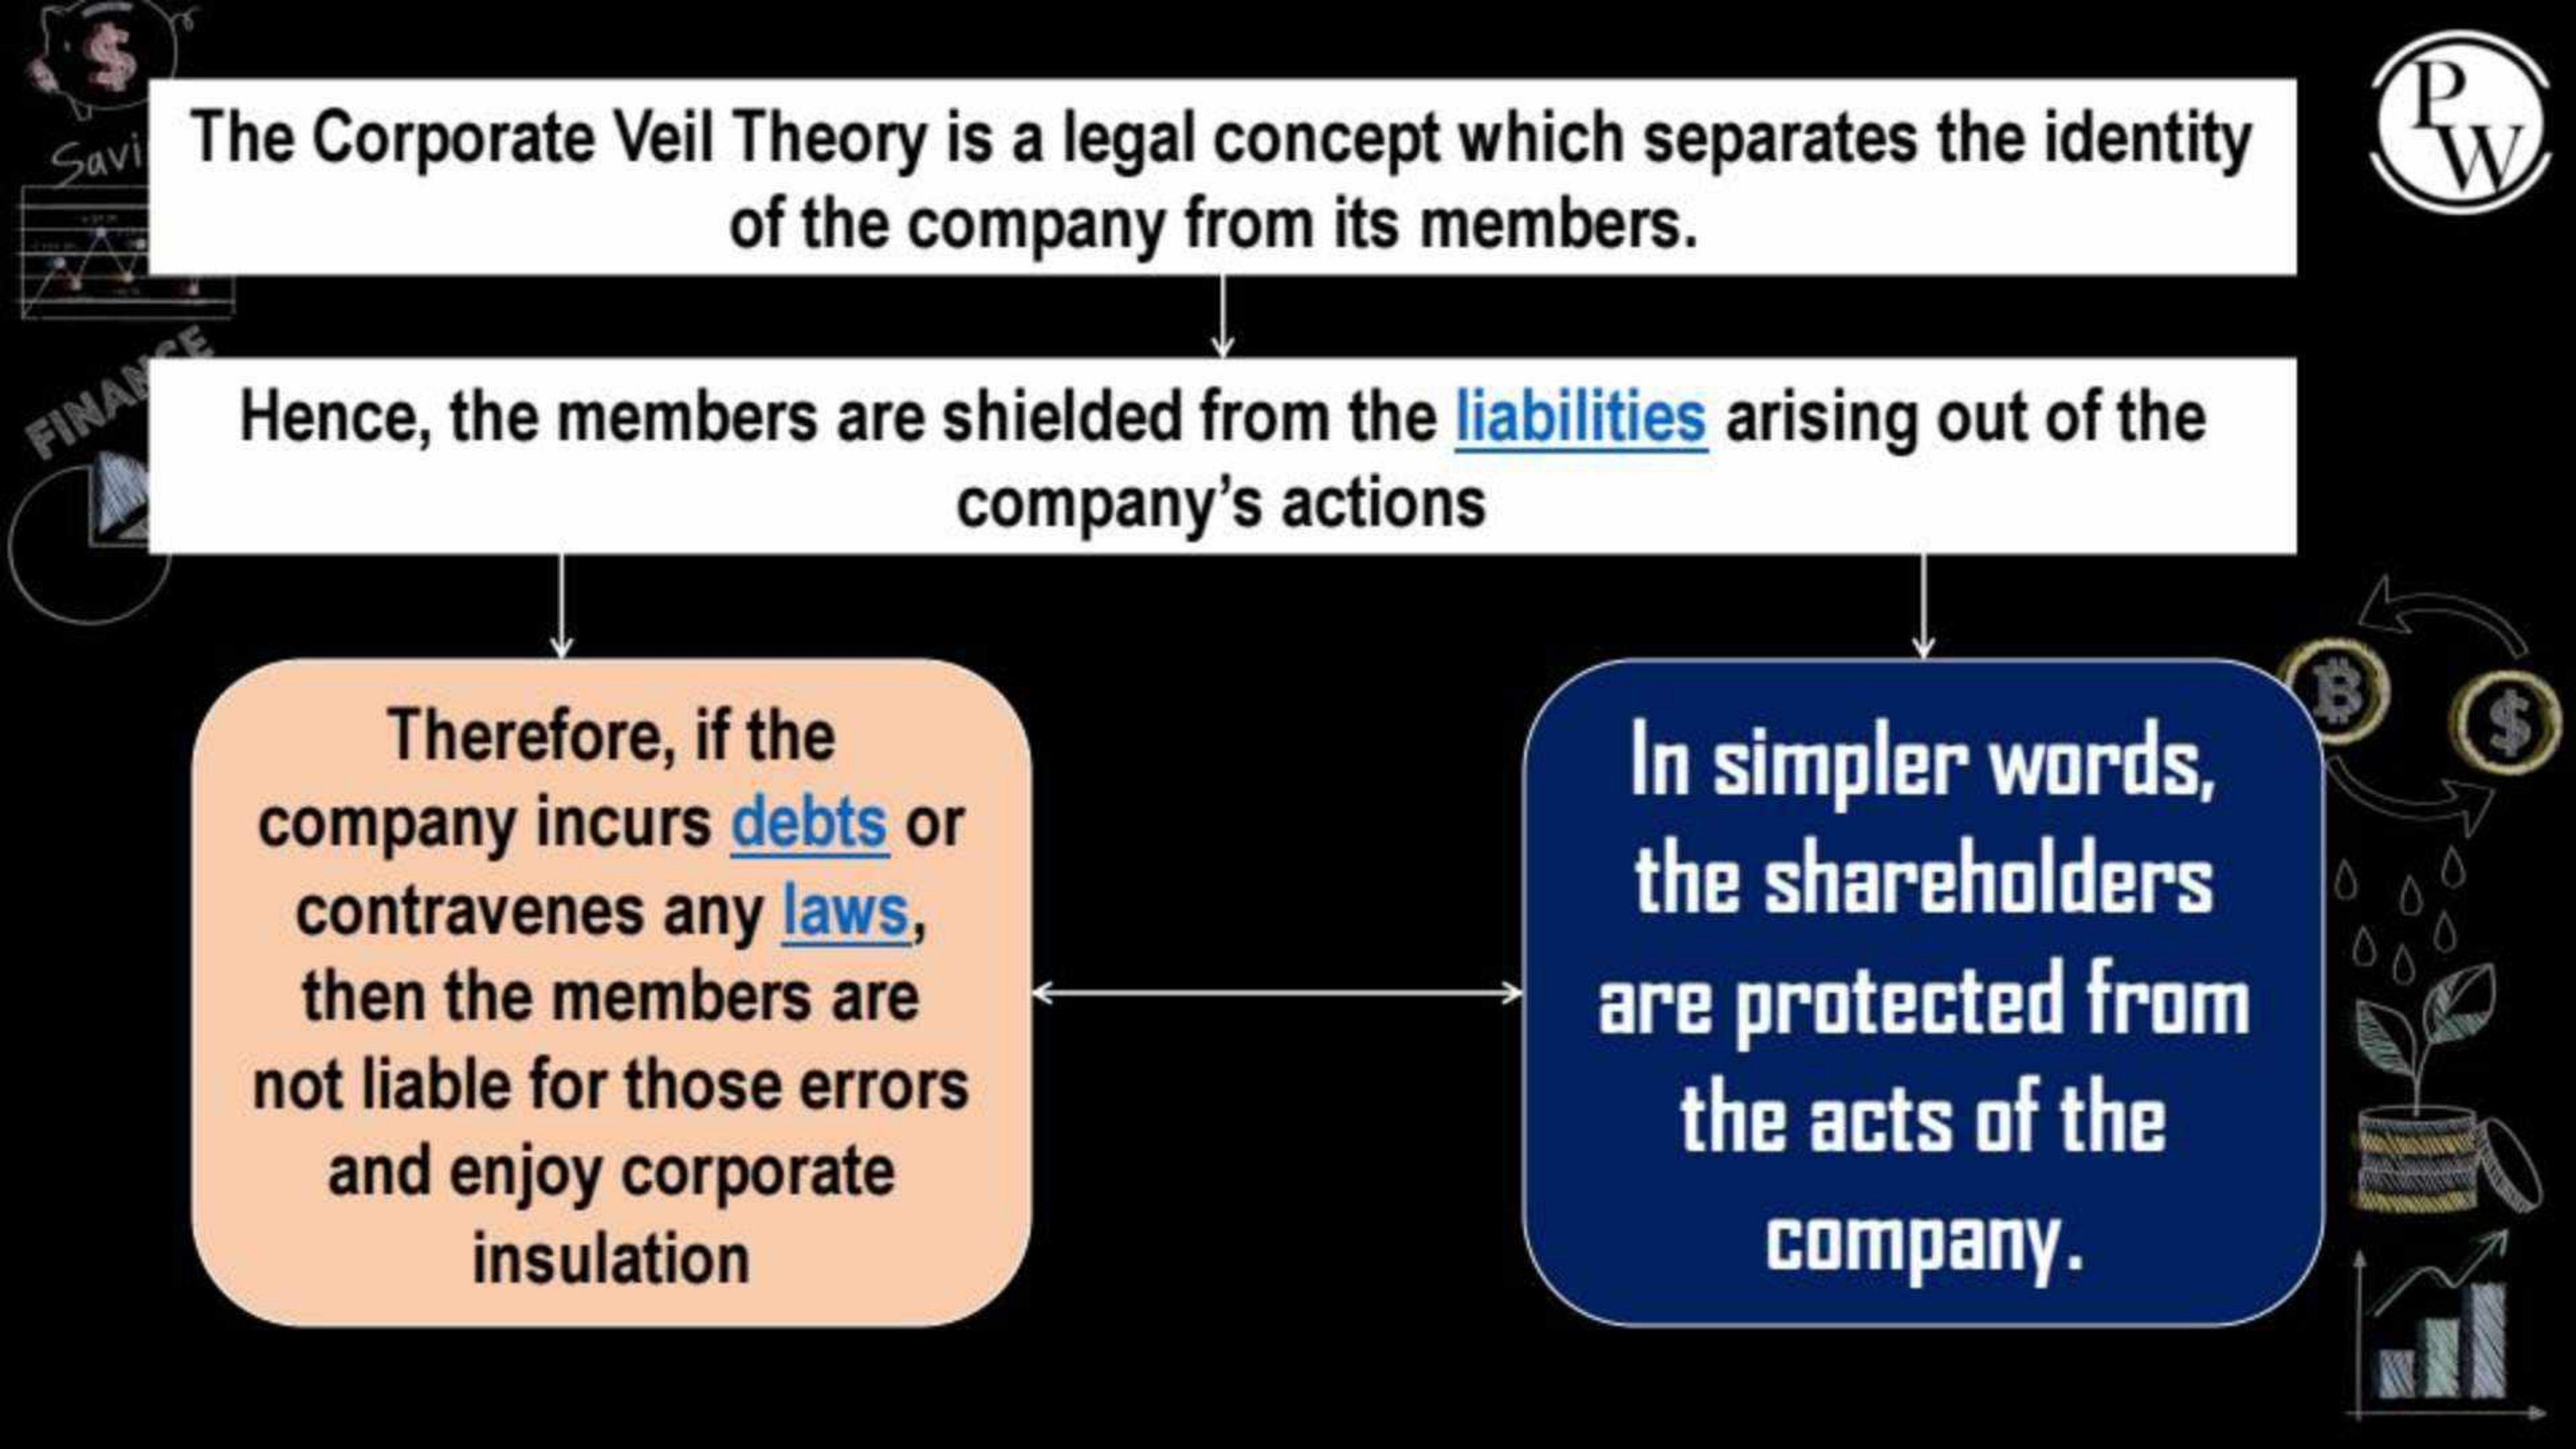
Savi

FINANCE

The Corporate Veil Theory is a legal concept which separates the identity of the company from its members.

PW

Hence, the members are shielded from the liabilities arising out of the company's actions

Therefore, if the company incurs debts or contravenes any laws, then the members are not liable for those errors and enjoy corporate insulation

In simpler words, the shareholders are protected from the acts of the company.